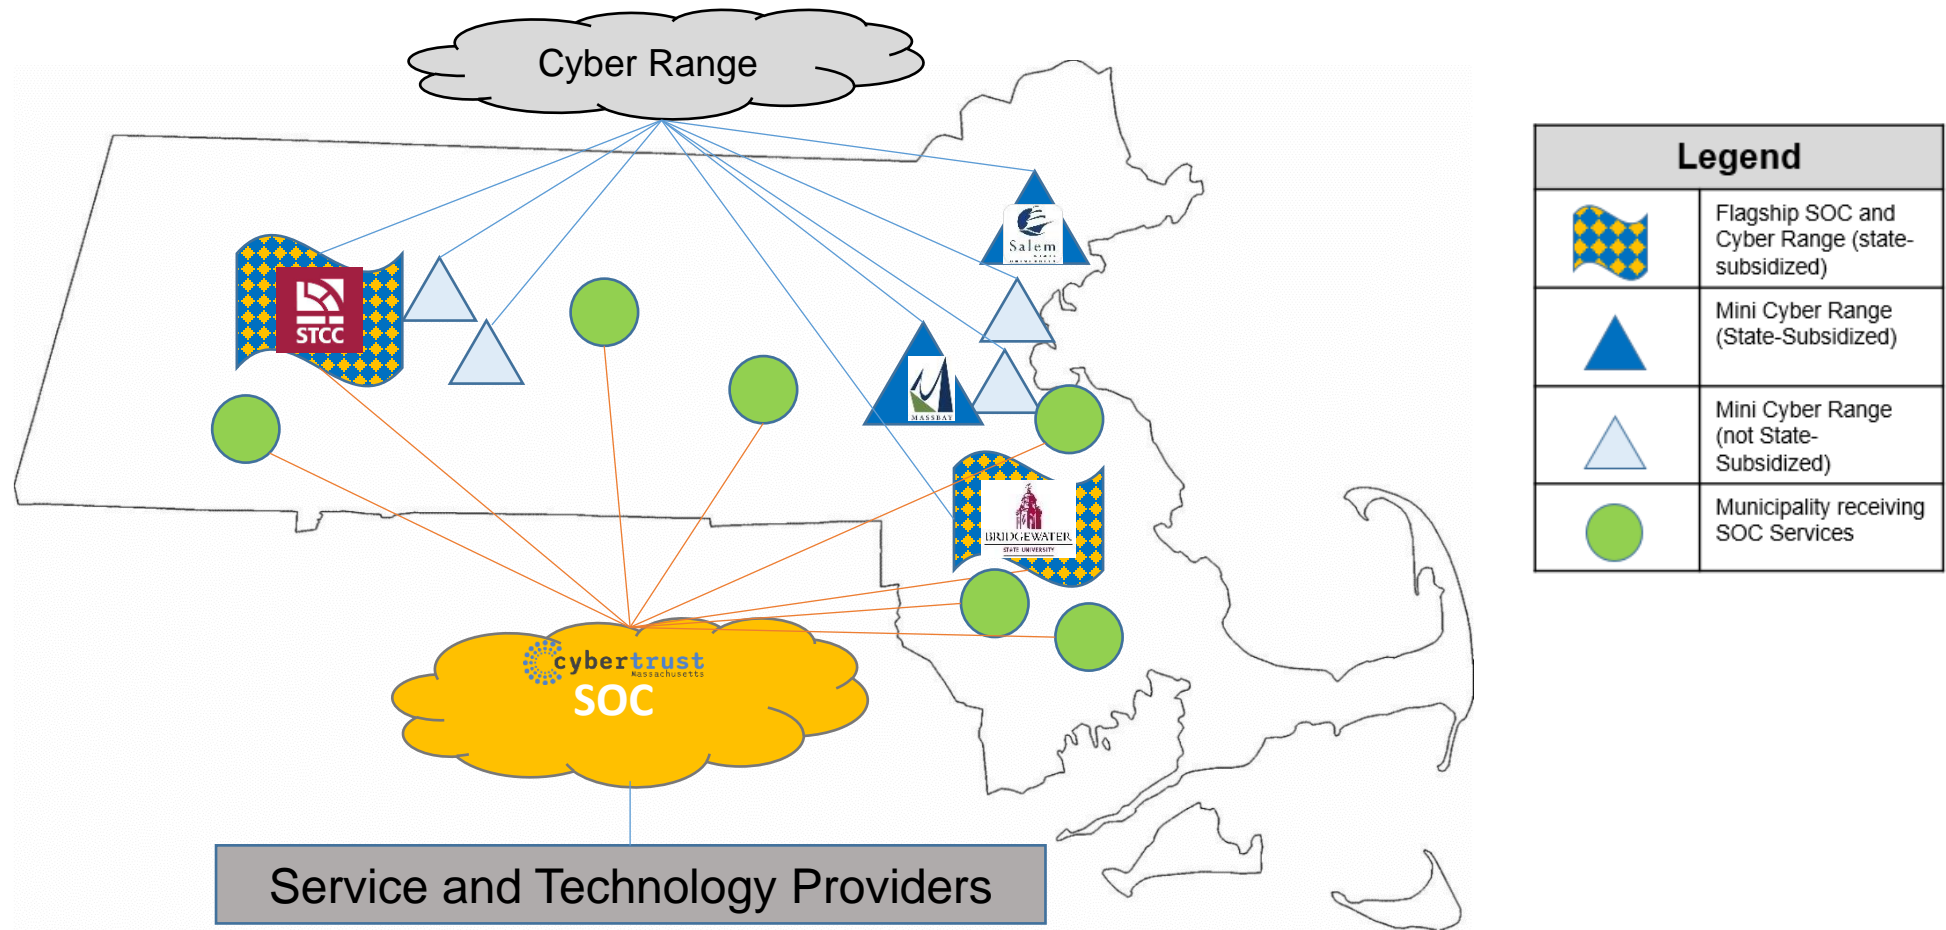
Cyber Range

STCC

Salem

MASSBAY

BRIDGEWATER STATE UNIVERSITY

cybertrust Massachusetts
SOC

Service and Technology Providers

| Legend | |
|---|---|
| | Flagship SOC and Cyber Range (state-subsidized) |
| | Mini Cyber Range (State-Subsidized) |
| | Mini Cyber Range (not State-Subsidized) |
| | Municipality receiving SOC Services |